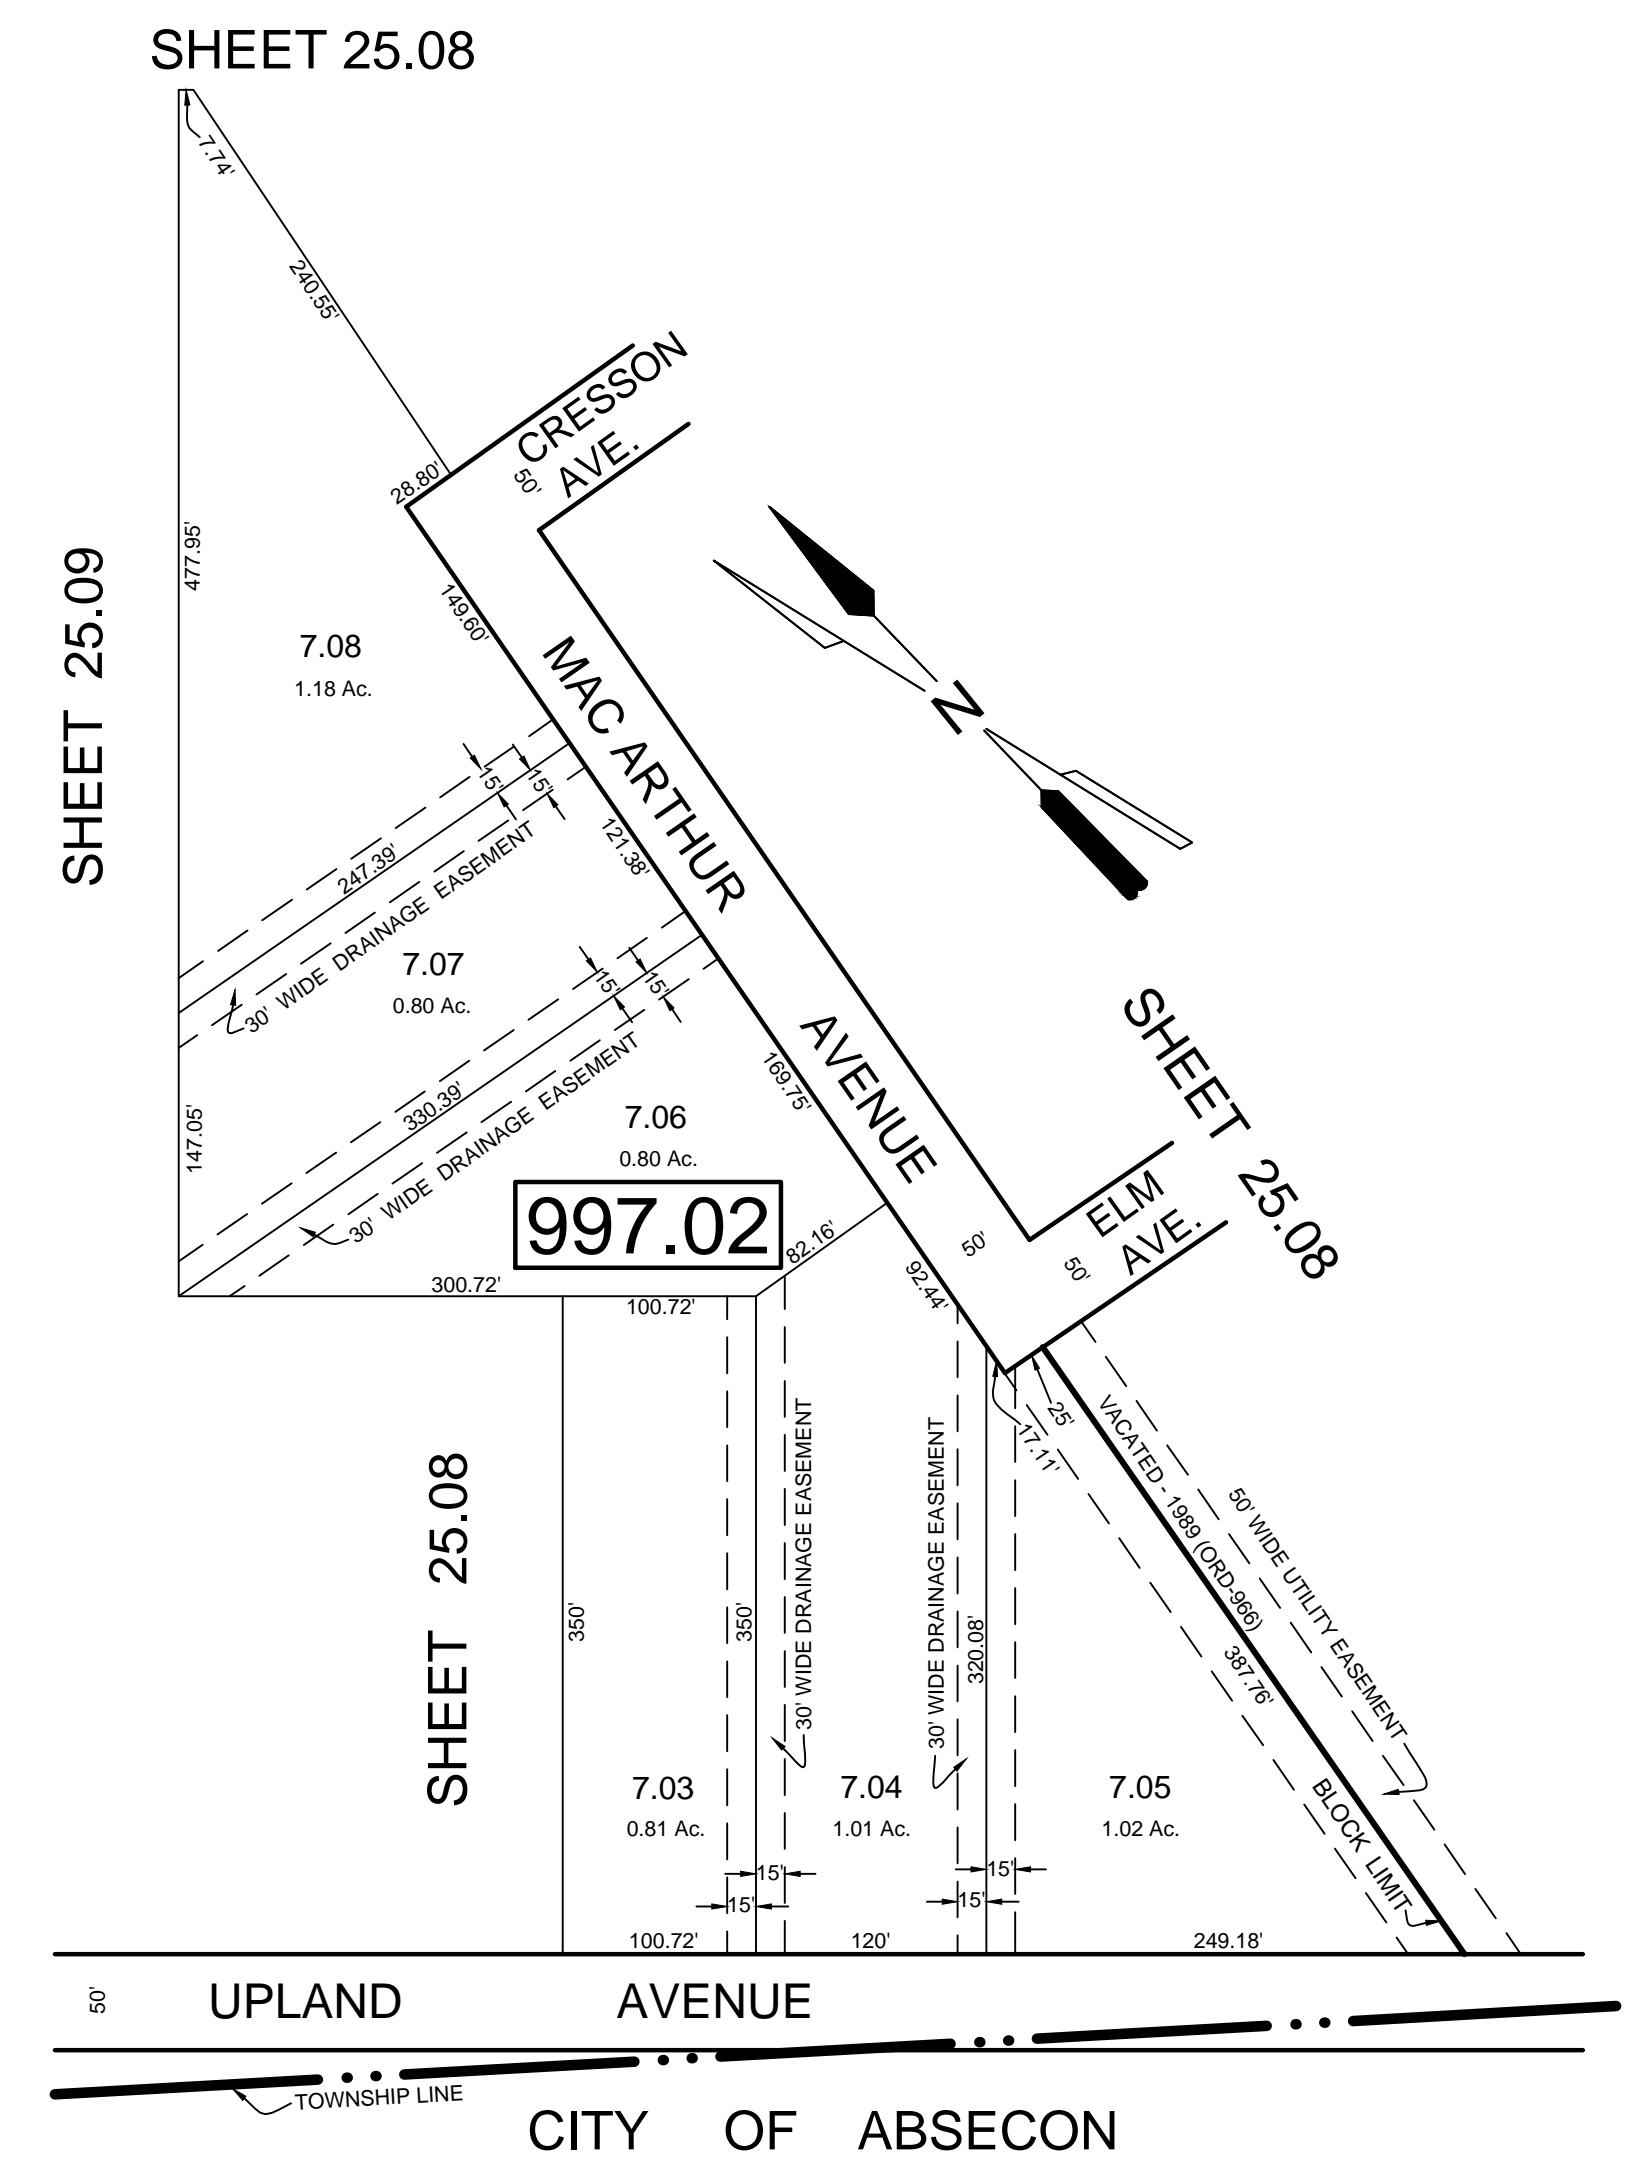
SHEET 25.08

7.74'

240.55'

CRESSON AVE.

50'

28.80'

477.95'

SHEET 25.09

149.60'

7.08
1.18 Ac.

MAC ARTHUR

N

15'
15'

121.38'

247.39'

30' WIDE DRAINAGE EASEMENT

7.07
0.80 Ac.

15'
15'

30' WIDE DRAINAGE EASEMENT

330.39'

AVENUE

169.75'

SHEET 25.08

147.05'

7.06
0.80 Ac.

997.02

30' WIDE DRAINAGE EASEMENT

82.16'

50'

ELM AVE.

50'

300.72'

100.72'

92.44'

25'

17.11'

VACATED - 1989 (ORD-966)

50' WIDE UTILITY EASEMENT

SHEET 25.08

350'

350'

30' WIDE DRAINAGE EASEMENT

30' WIDE DRAINAGE EASEMENT

320.08'

387.76'

7.03
0.81 Ac.

7.04
1.01 Ac.

7.05
1.02 Ac.

BLOCK LIMIT

15'
15'

15'
15'

100.72'

120'

249.18'

50'

UPLAND AVENUE

TOWNSHIP LINE

CITY OF ABSECON